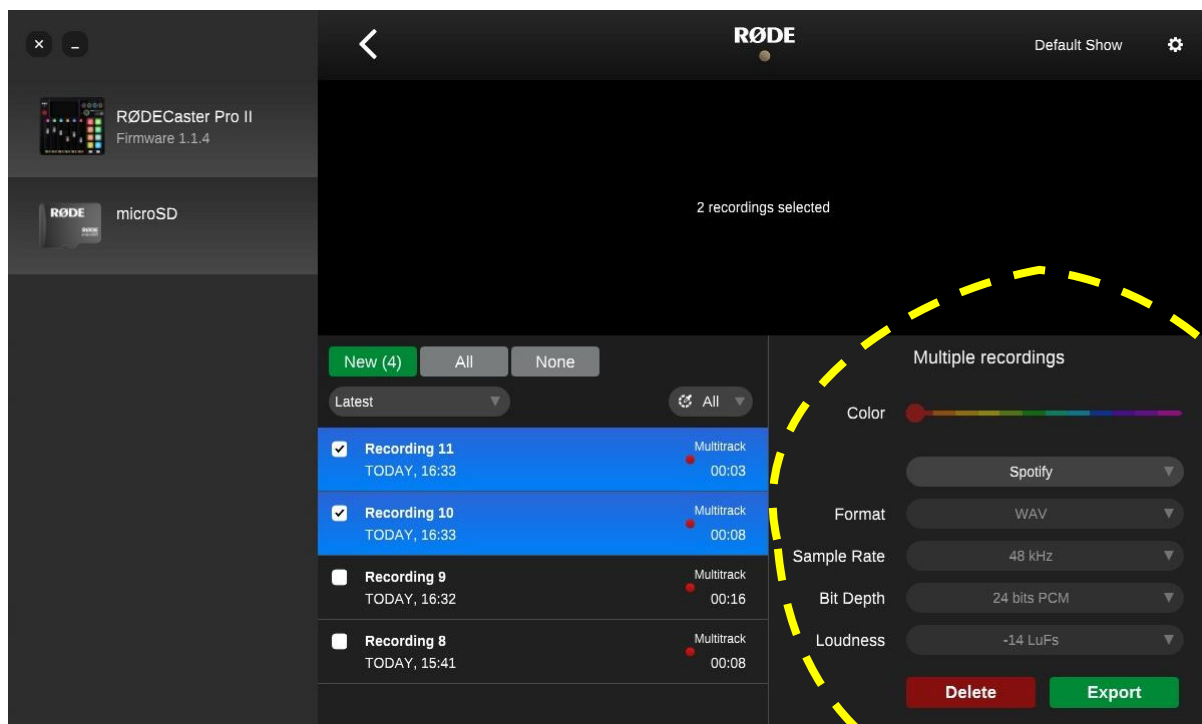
× –

RØDECaster Pro II
Firmware 1.1.4

RØDE
microSD

RØDE

Default Show

2 recordings selected

New (4) All None

Latest

All

Recording 11
TODAY, 16:33
Multitrack
00:03

Recording 10
TODAY, 16:33
Multitrack
00:08

Recording 9
TODAY, 16:32
Multitrack
00:16

Recording 8
TODAY, 15:41
Multitrack
00:08

Multiple recordings

Color

Spotify

Format WAV

Sample Rate 48 kHz

Bit Depth 24 bits PCM

Loudness -14 LuFs

Delete Export